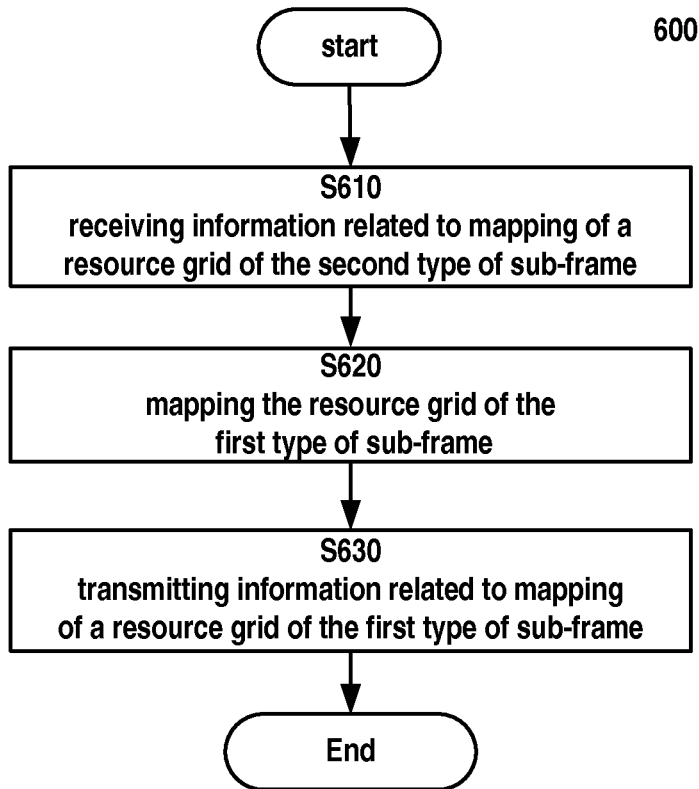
600

start

S610
receiving information related to mapping of a resource grid of the second type of sub-frame

S620
mapping the resource grid of the first type of sub-frame

S630
transmitting information related to mapping of a resource grid of the first type of sub-frame

End